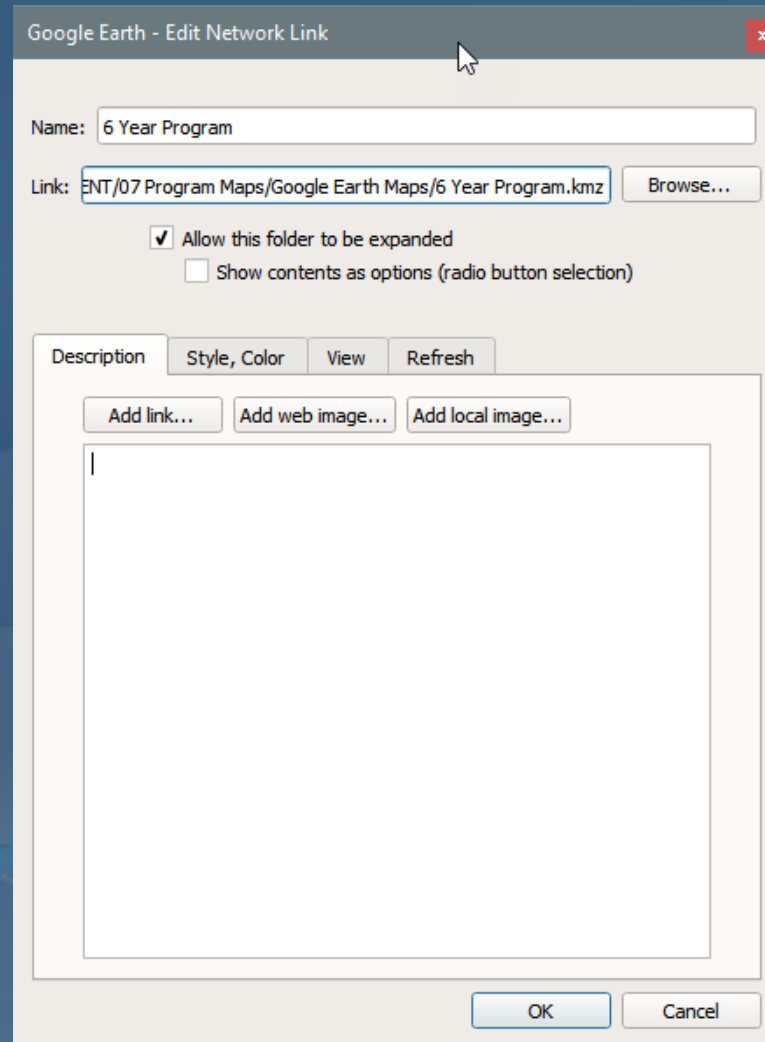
Google Earth - Edit Network Link

Name: 6 Year Program

Link: ENT/07 Program Maps/Google Earth Maps/6 Year Program.kmz

Browse...

Allow this folder to be expanded

Show contents as options (radio button selection)

Description

Style, Color

View

Refresh

Add link...

Add web image...

Add local image...

OK

Cancel